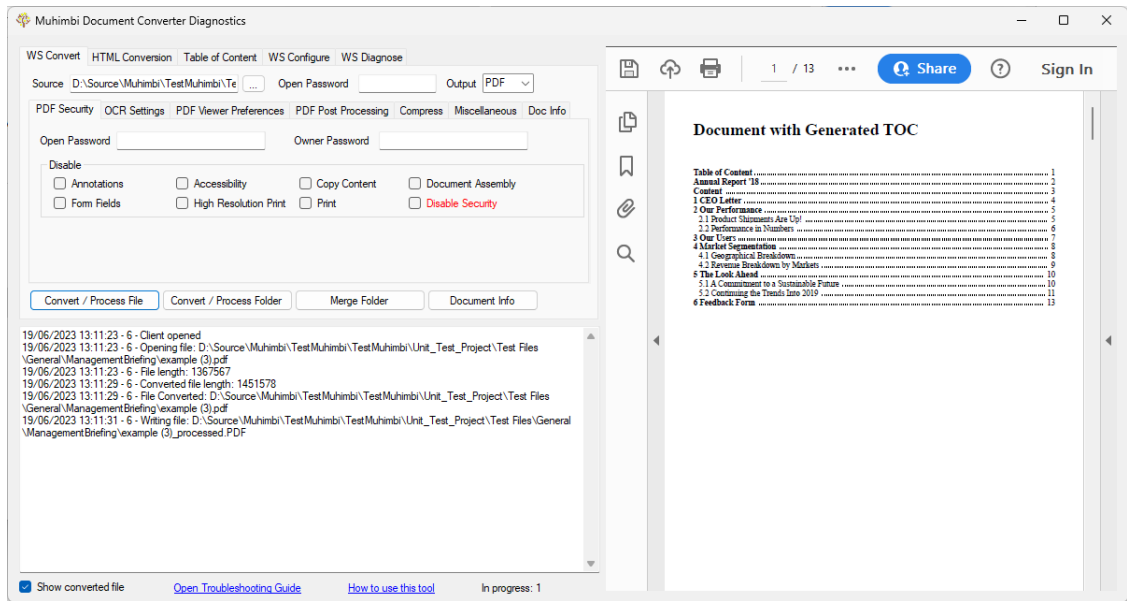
Muhimbi Document Converter Diagnostics

WS Convert | HTML Conversion | Table of Content | WS Configure | WS Diagnose

Source D:\Source\Muhimbi\TestMuhimbi\Te ... Open Password Output PDF

PDF Security | OCR Settings | PDF Viewer Preferences | PDF Post Processing | Compress | Miscellaneous | Doc Info

Open Password Owner Password

Disable
Annotations Accessibility Copy Content Document Assembly
Form Fields High Resolution Print Print Disable Security

Convert / Process File | Convert / Process Folder | Merge Folder | Document Info

19/06/2023 13:11:23 - 6 - Client opened
19/06/2023 13:11:23 - 6 - Opening file: D:\Source\Muhimbi\TestMuhimbi\TestMuhimbi\Unit_Test_Project\Test Files\General\ManagementBriefing\example (3).pdf
19/06/2023 13:11:23 - 6 - File length: 1367567
19/06/2023 13:11:29 - 6 - Converted file length: 1451578
19/06/2023 13:11:29 - 6 - File Converted: D:\Source\Muhimbi\TestMuhimbi\TestMuhimbi\Unit_Test_Project\Test Files\General\ManagementBriefing\example (3).pdf
19/06/2023 13:11:31 - 6 - Writing file: D:\Source\Muhimbi\TestMuhimbi\TestMuhimbi\Unit_Test_Project\Test Files\General\ManagementBriefing\example (3)_processed.PDF

Show converted file | Open Troubleshooting Guide | How to use this tool | In progress: 1

1 / 13 ... Share Sign In

Document with Generated TOC

Table of Content ........ 1
Annual Report '18 ........ 2
Content ........ 3
1 CEO Letter ........ 4
2 Our Performance ........ 5
2.1 Product Shipments Are Up! ........ 5
2.2 Performance in Numbers ........ 6
3 Our Users ........ 7
4 Market Segmentation ........ 8
4.1 Geographical Breakdown ........ 8
4.2 Revenue Breakdown by Markets ........ 9
5 The Look Ahead ........ 10
5.1 A Commitment to a Sustainable Future ........ 10
5.2 Continuing the Trends Into 2019 ........ 11
6 Feedback Form ........ 13